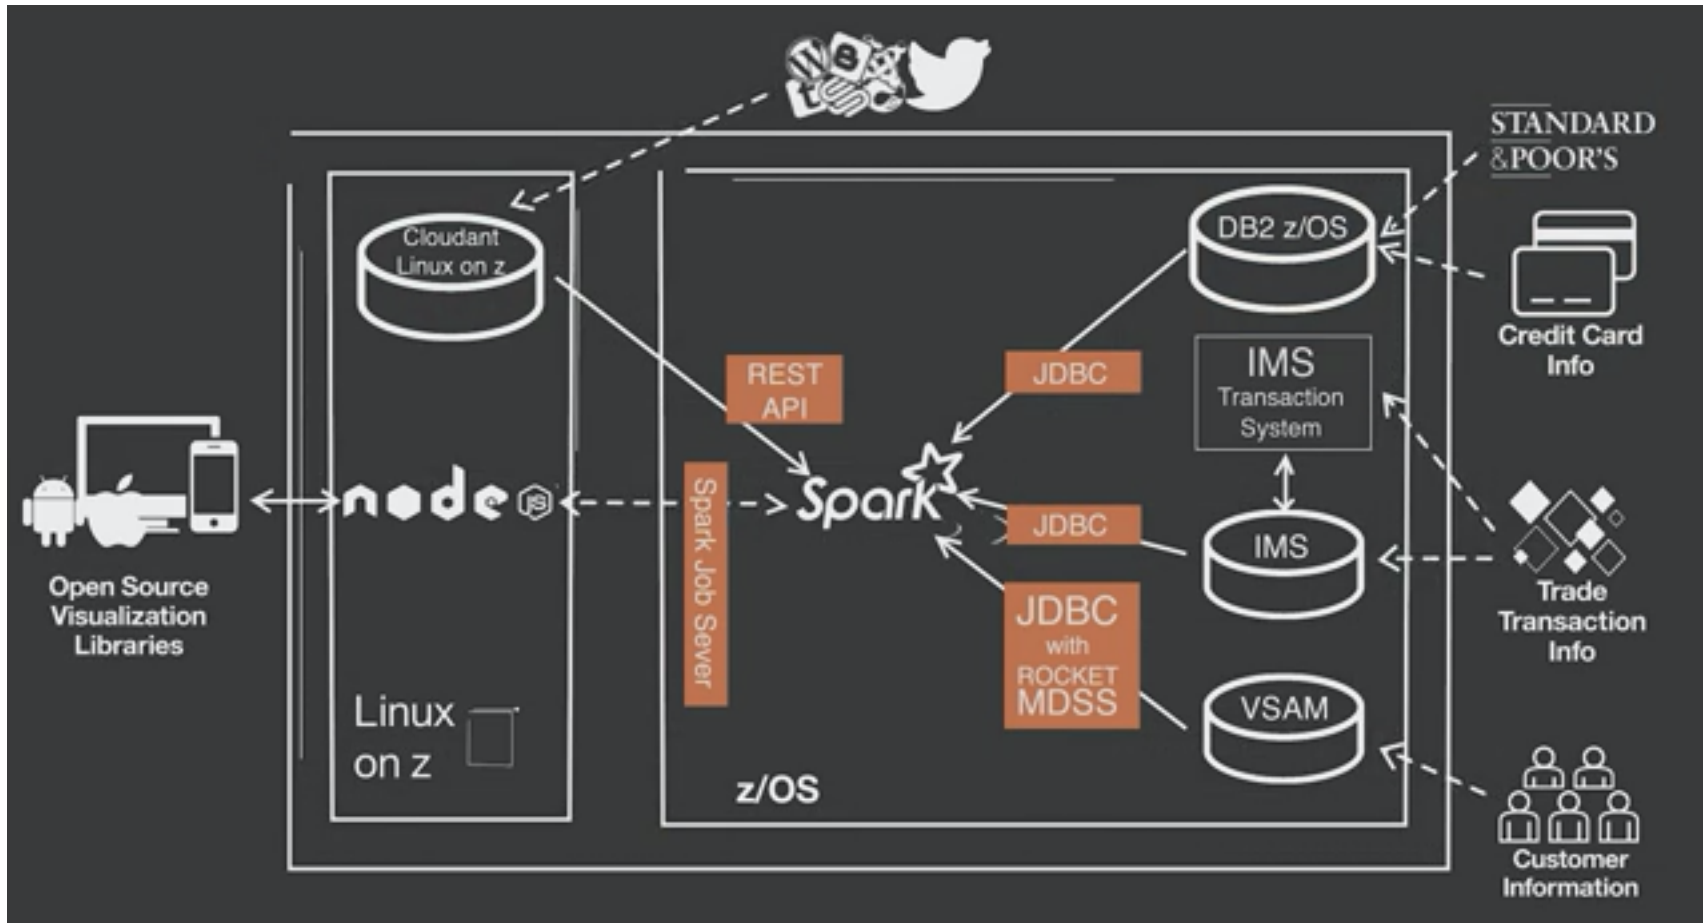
STANDARD
&POOR'S

Cloudant
Linux on z

DB2 z/OS

Credit Card
Info

REST
API

JDBC

IMS
Transaction
System

node JS

Spark Job Sever

Spark

JDBC

IMS

Open Source
Visualization
Libraries

JDBC
with
ROCKET
MDSS

VSAM

Trade
Transaction
Info

Linux
on z

z/OS

Customer
Information